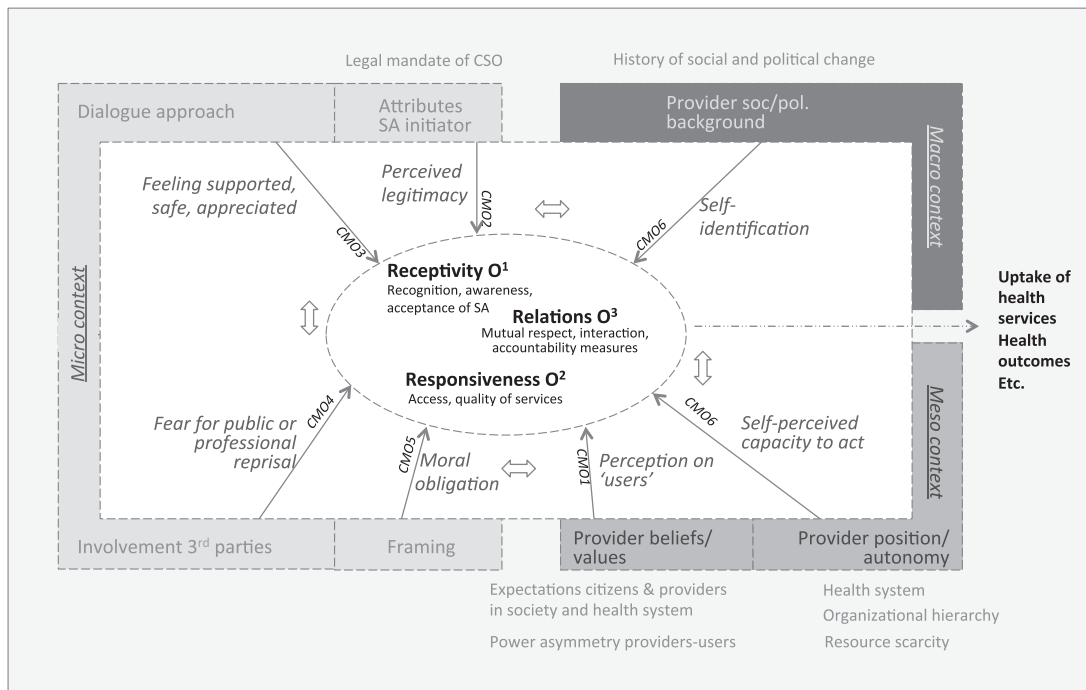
Legal mandate of CSO

History of social and political change

Dialogue approach

Attributes SA initiator

Provider soc/pol. background

Macro context

Micro context

Feeling supported, safe, appreciated

Perceived legitimacy

CMO2

CMO3

CMO6

Self-identification

Receptivity $O^1$
Recognition, awareness, acceptance of SA

Relations $O^3$
Mutual respect, interaction, accountability measures

Responsiveness $O^2$
Access, quality of services

Uptake of health services
Health outcomes
Etc.

Meso context

Fear for public or professional reprisal

CMO4

CMO5

Moral obligation

CMO1

Perception on 'users'

CMO6

Self-perceived capacity to act

Involvement 3rd parties

Framing

Provider beliefs/ values

Provider position/ autonomy

Expectations citizens & providers in society and health system

Power asymmetry providers-users

Health system
Organizational hierarchy
Resource scarcity